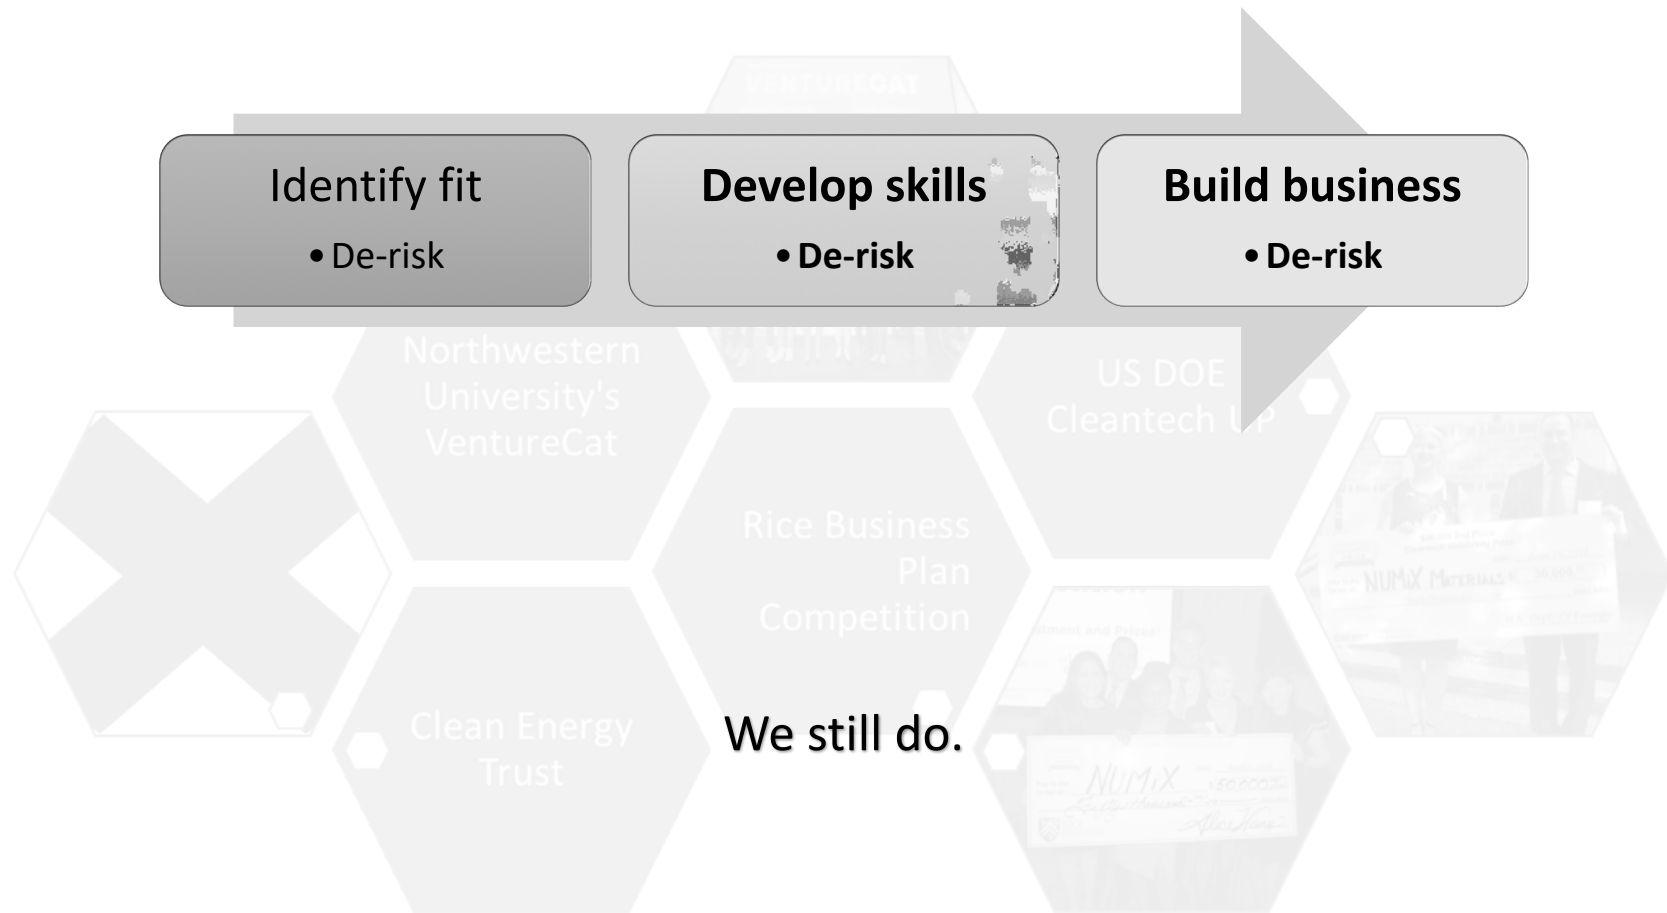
Identify fit
• De-risk

Develop skills
• De-risk

Build business
• De-risk

VENTURECAT

Northwestern University's VentureCat

US DOE Cleantech UP

Rice Business Plan Competition

Clean Energy Trust

NUMIX MATERIALS

NUMIX

We still do.